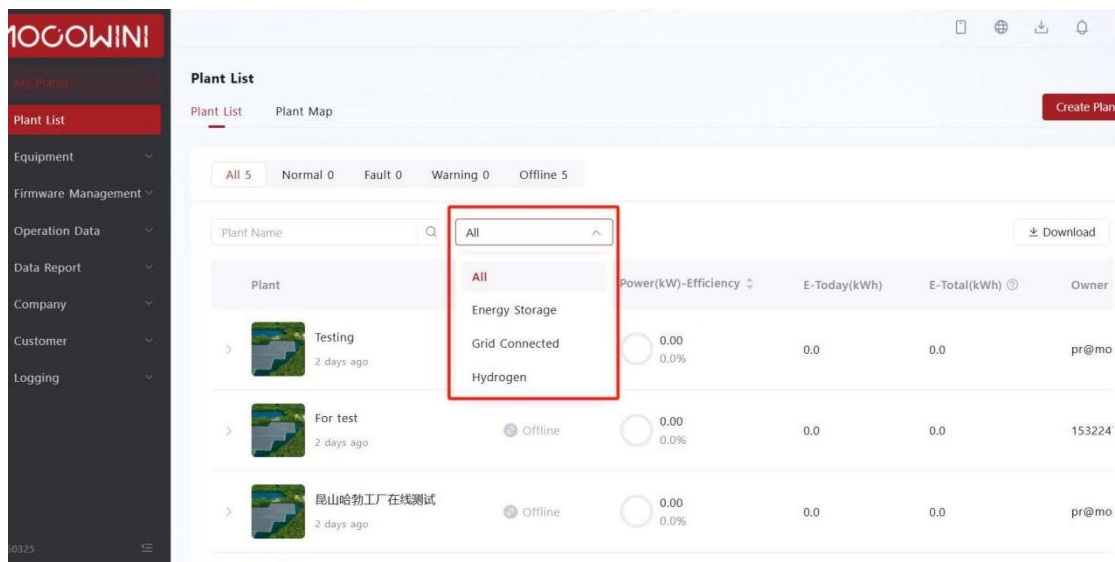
MOGOWINI

My Plants
Plant List
Equipment
Firmware Management
Operation Data
Data Report
Company
Customer
Logging

0325

Plant List
Plant List Plant Map

Create Plan

All 5 Normal 0 Fault 0 Warning 0 Offline 5

Plant Name
All
All
Energy Storage
Grid Connected
Hydrogen

Download

| Plant | | Power(kW)-Efficiency | E-Today(kWh) | E-Total(kWh) | Owner |
|---|---|---|---|---|---|
| Testing 2 days ago | | 0.00 0.0% | 0.0 | 0.0 | pr@mo |
| For test 2 days ago | Offline | 0.00 0.0% | 0.0 | 0.0 | 153224 |
| 昆山哈勃工厂在线测试 2 days ago | Offline | 0.00 0.0% | 0.0 | 0.0 | pr@mo |